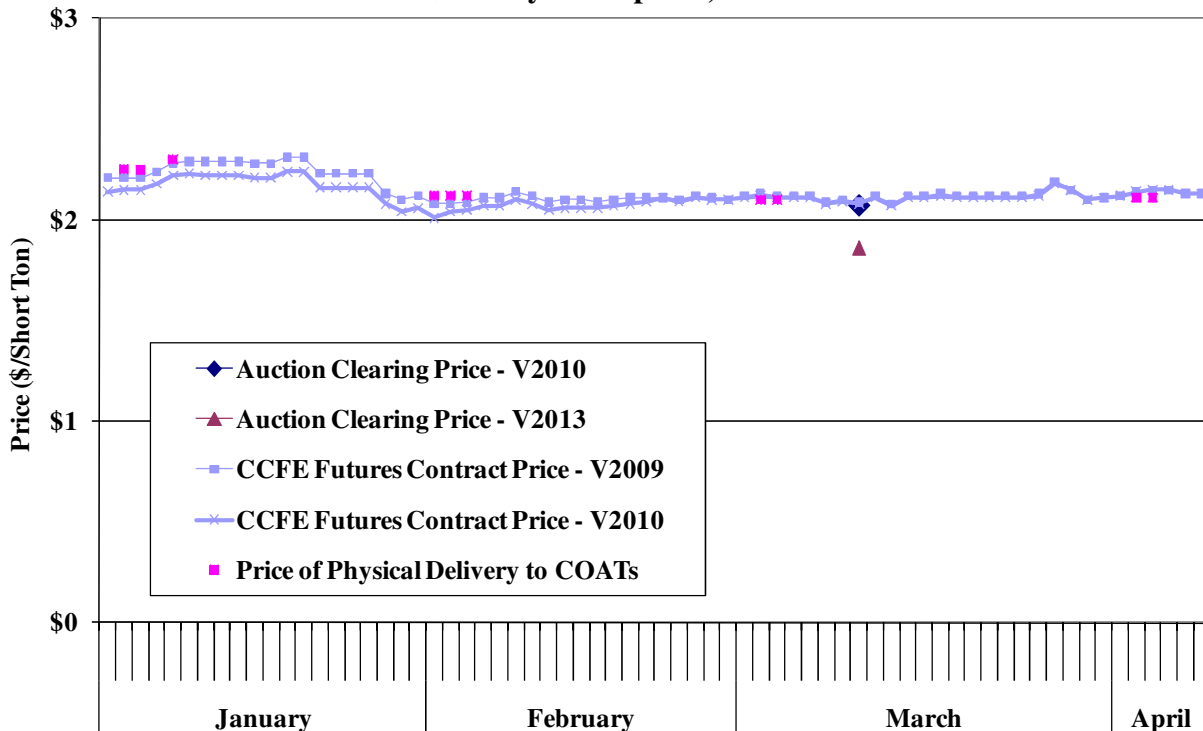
$3

$2

$1

$0

Price ($/Short Ton)

Auction Clearing Price - V2010

Auction Clearing Price - V2013

CCFE Futures Contract Price - V2009

CCFE Futures Contract Price - V2010

Price of Physical Delivery to COATs

January

February

March

April